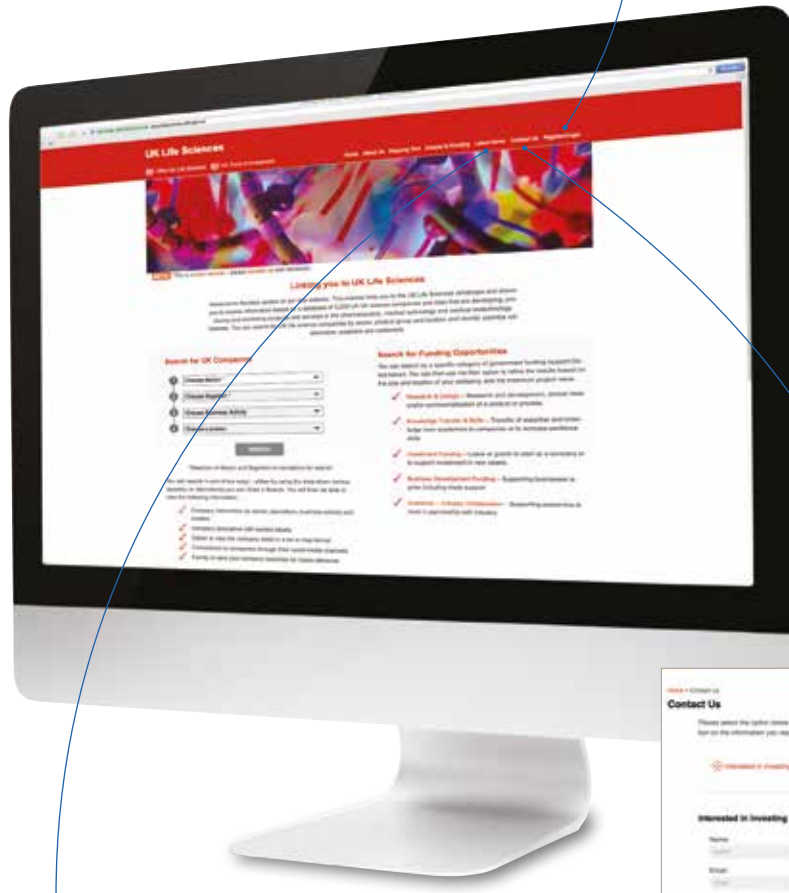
UK Life Sciences

Home About Us Mapping Tool Grants & Funding Latest News Contact Us Register/Login

Linking you to UK Life Sciences

Search for UK Companies

Choose Sector

Choose Region

Choose Business Activity

Choose Location

Search

Search for Funding Opportunities

Research & Design

Knowledge Transfer & Skills

Investment Funding

Business Development Funding

Academic – Industry Collaboration

Home > Contact Us

Contact Us

Interested in Investing

Name

Email